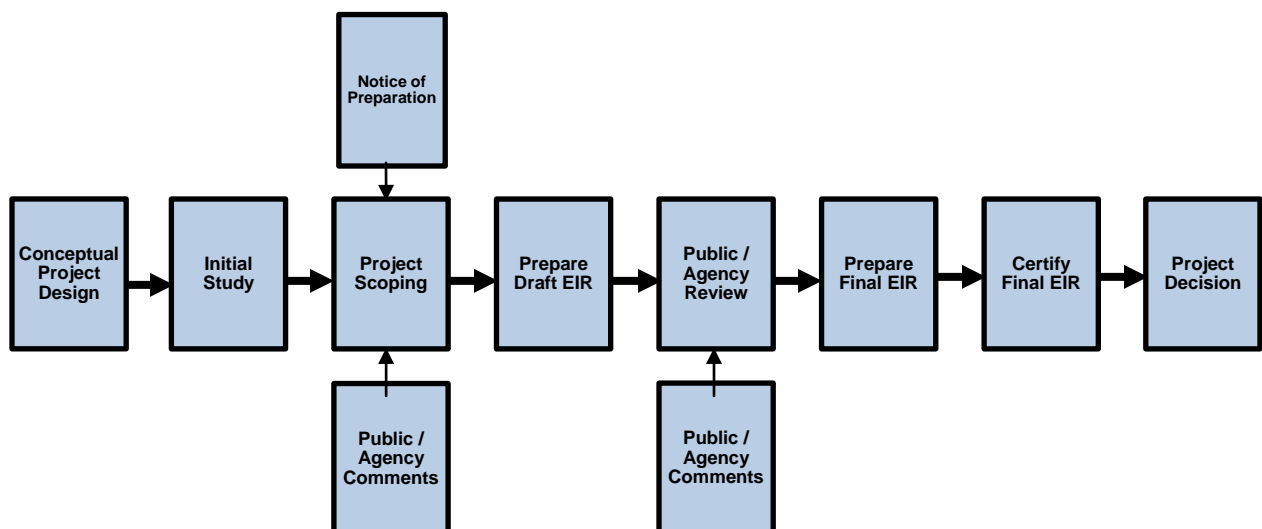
Notice of Preparation

Conceptual Project Design

Initial Study

Project Scoping

Prepare Draft EIR

Public / Agency Review

Prepare Final EIR

Certify Final EIR

Project Decision

Public / Agency Comments

Public / Agency Comments